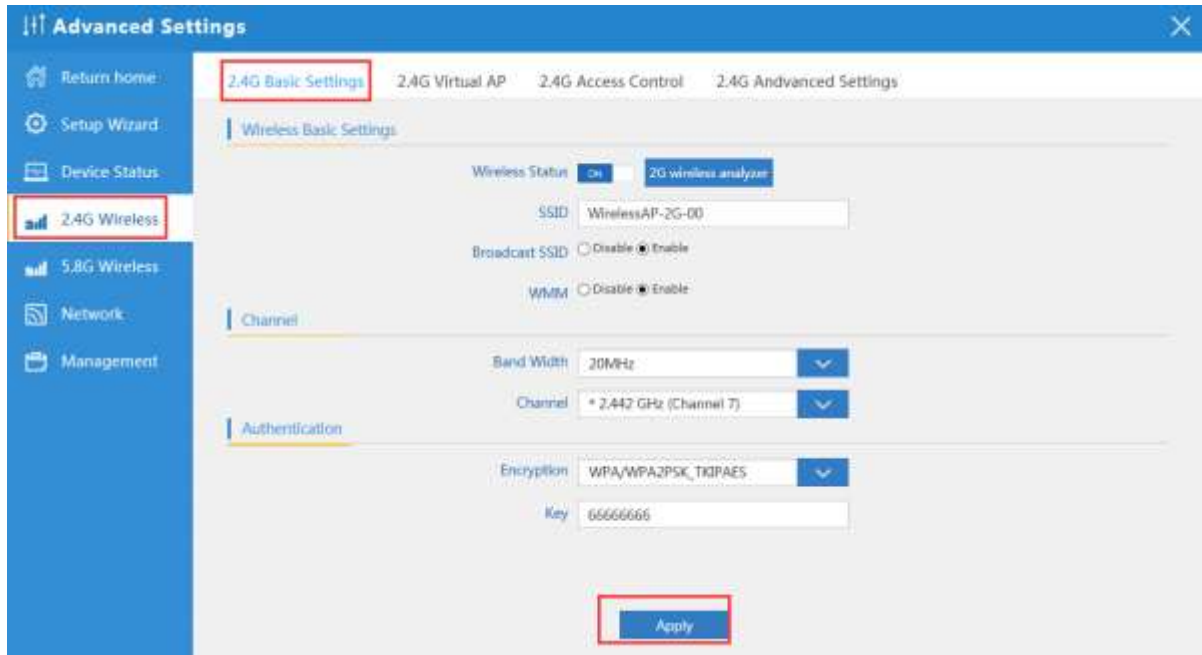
Advanced Settings

Return home
Setup Wizard
Device Status
2.4G Wireless
5.8G Wireless
Network
Management

2.4G Basic Settings | 2.4G Virtual AP | 2.4G Access Control | 2.4G Andvanced Settings

Wireless Basic Settings

Wireless Status ON 2G wireless analyzer

SSID WirelessAP-2G-00

Broadcast SSID Disable Enable

WMM Disable Enable

Channel

Band Width 20MHz

Channel * 2.442 GHz (Channel 7)

Authentication

Encryption WPA/WPA2PSK_TKIPAES

Key 66666666

Apply